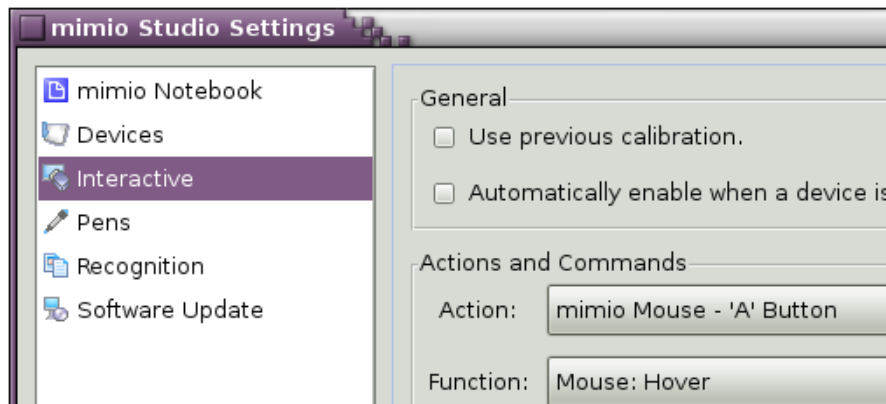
mimio Studio Settings

mimio Notebook
Devices
Interactive
Pens
Recognition
Software Update

General
Use previous calibration.
Automatically enable when a device is

Actions and Commands
Action: mimio Mouse - 'A' Button
Function: Mouse: Hover